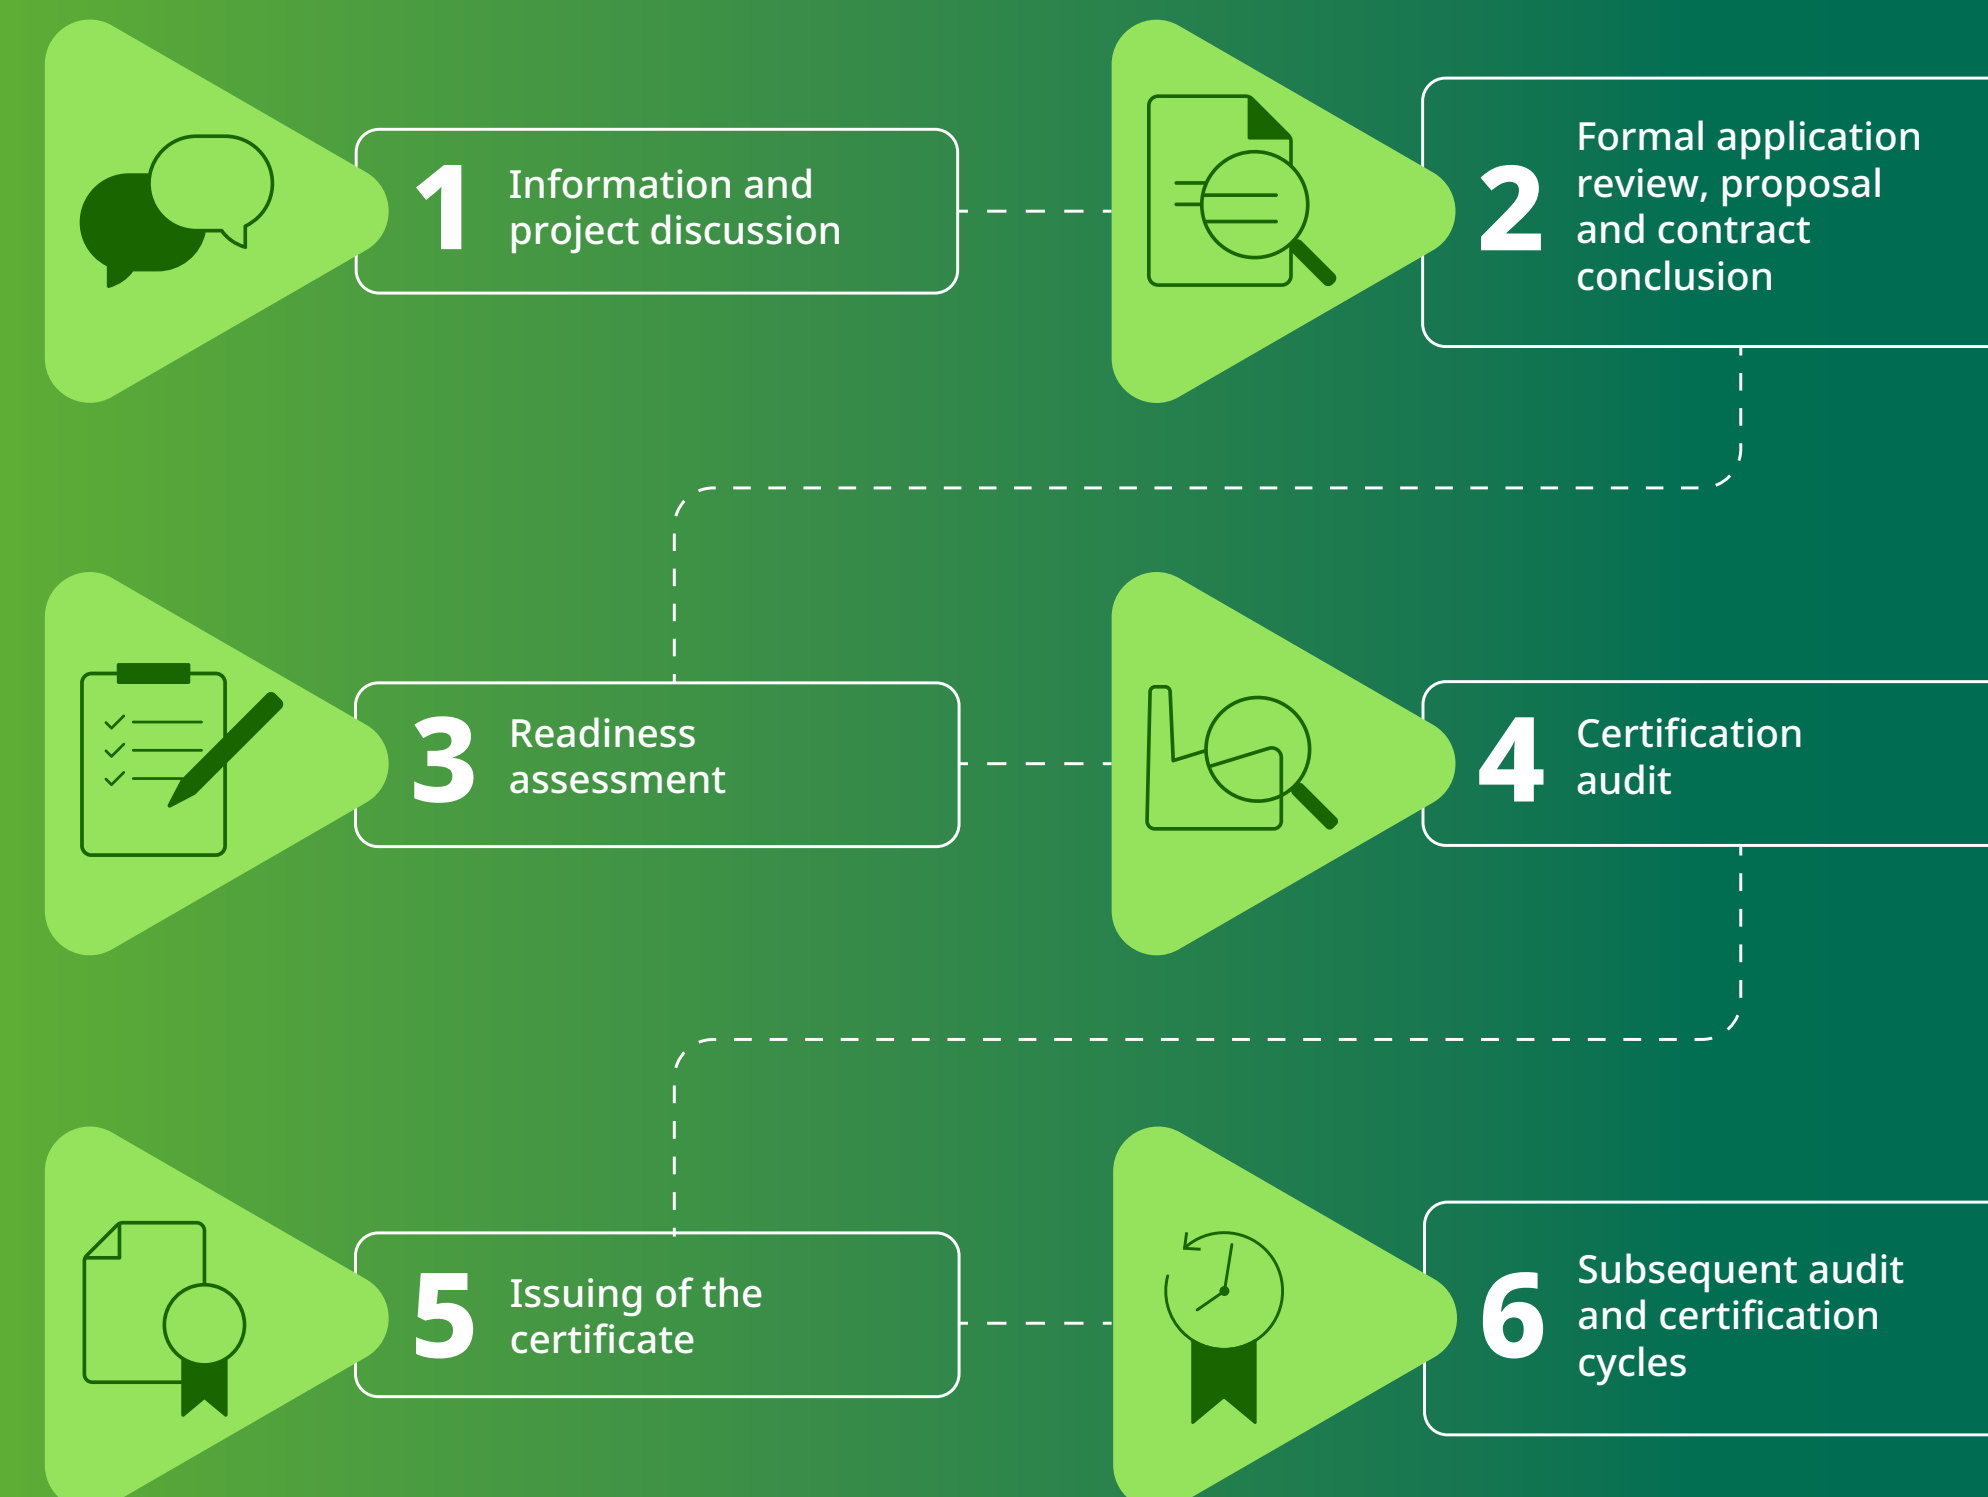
1 Information and project discussion

2 Formal application review, proposal and contract conclusion

3 Readiness assessment

4 Certification audit

5 Issuing of the certificate

6 Subsequent audit and certification cycles